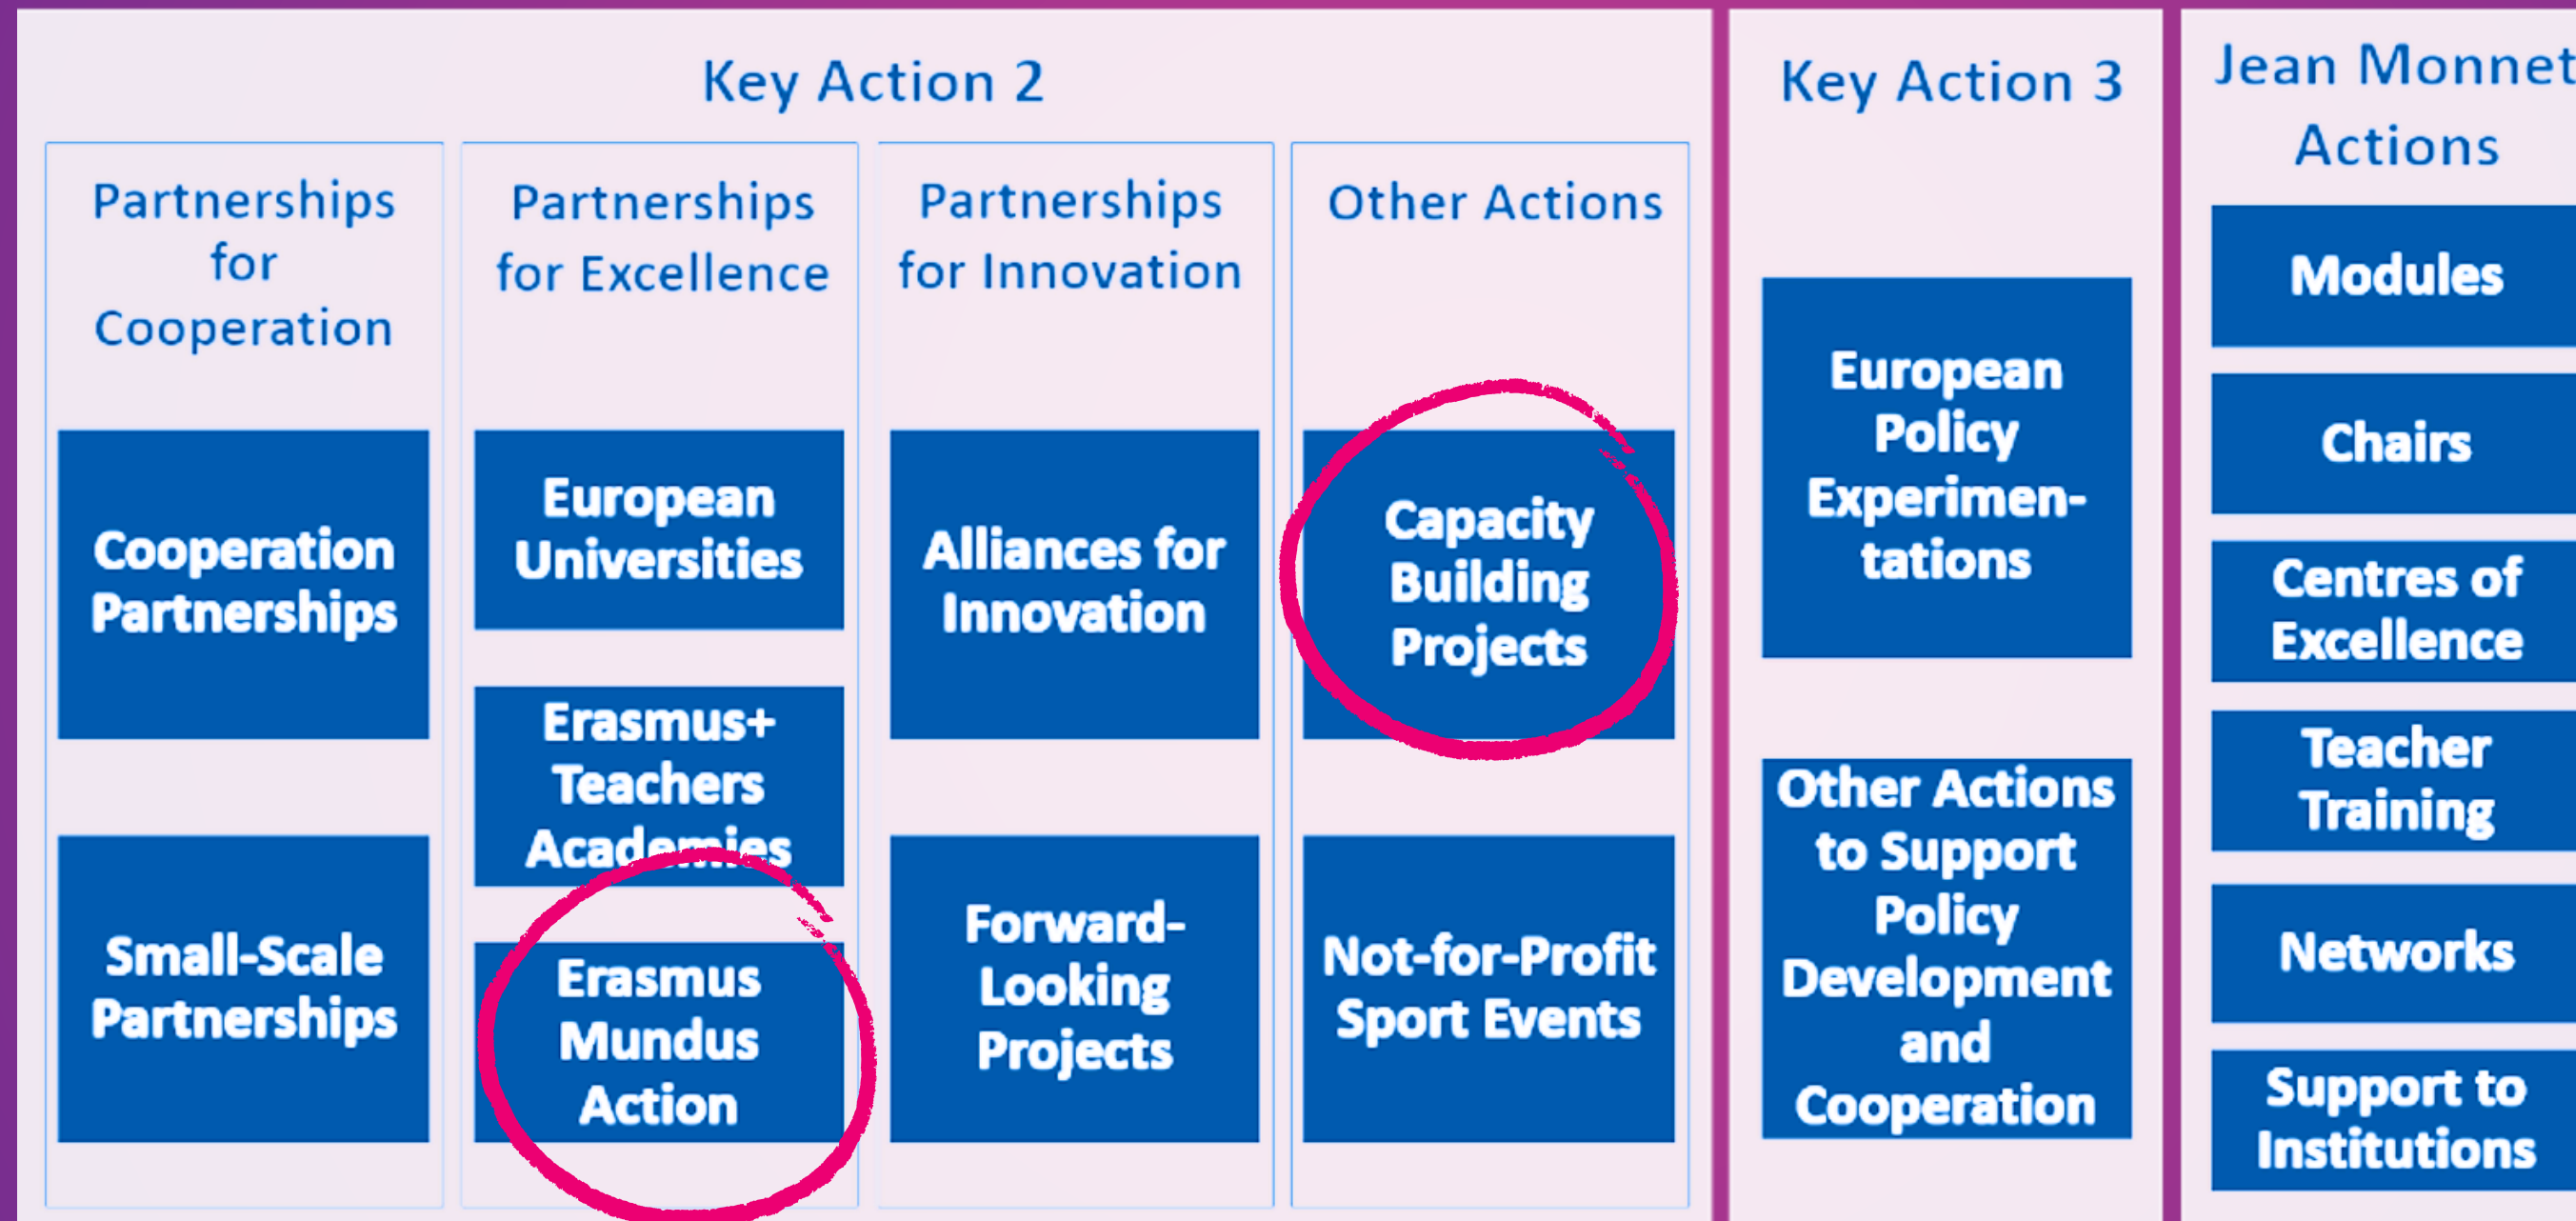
Key Action 2

Partnerships for Cooperation

Cooperation Partnerships

Small-Scale Partnerships

Partnerships for Excellence

European Universities

Erasmus+ Teachers Academies

Erasmus Mundus Action

Partnerships for Innovation

Alliances for Innovation

Forward-Looking Projects

Other Actions

Capacity Building Projects

Not-for-Profit Sport Events

Key Action 3

European Policy Experimentations

Other Actions to Support Policy Development and Cooperation

Jean Monnet Actions

Modules

Chairs

Centres of Excellence

Teacher Training

Networks

Support to Institutions